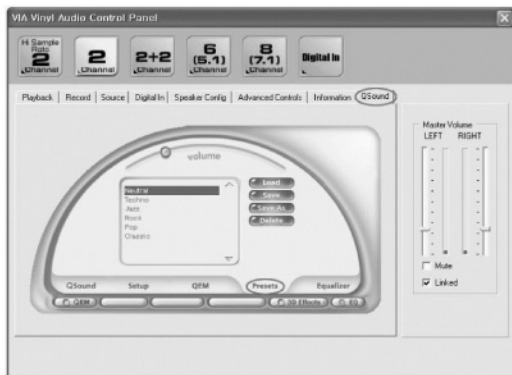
VIA Vinyl Audio Control Panel

Hi Sample Rate 2 Channel
2 Channel
2+2 Channel
6 (5.1) Channel
8 (7.1) Channel
Digital In

Playback | Record | Source | Digital In | Speaker Config | Advanced Controls | Information | QSound

volume

Neutral
Techno
Jazz
Rock
Pop
Classic

Load
Save
Save As
Delete

QSound
Setup
QEM
Presets
Equalizer

QEM
3D Effects
EQ

Master Volume
LEFT
RIGHT

Mute
Linked